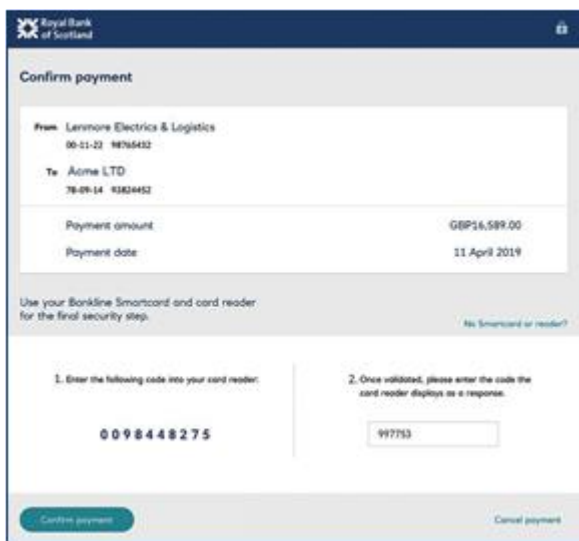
Royal Bank of Scotland

Confirm payment

From Lenmore Electrics & Logistics
00-11-22 98765432

To Acme LTD
78-09-14 93824452

Payment amount GBP16,589.00

Payment date 11 April 2019

Use your Bankline Smartcard and card reader for the final security step.

No Smartcard or reader?

1. Enter the following code into your card reader:

0098448275

2. Once validated, please enter the code the card reader displays as a response.

997753

Confirm payment

Cancel payment